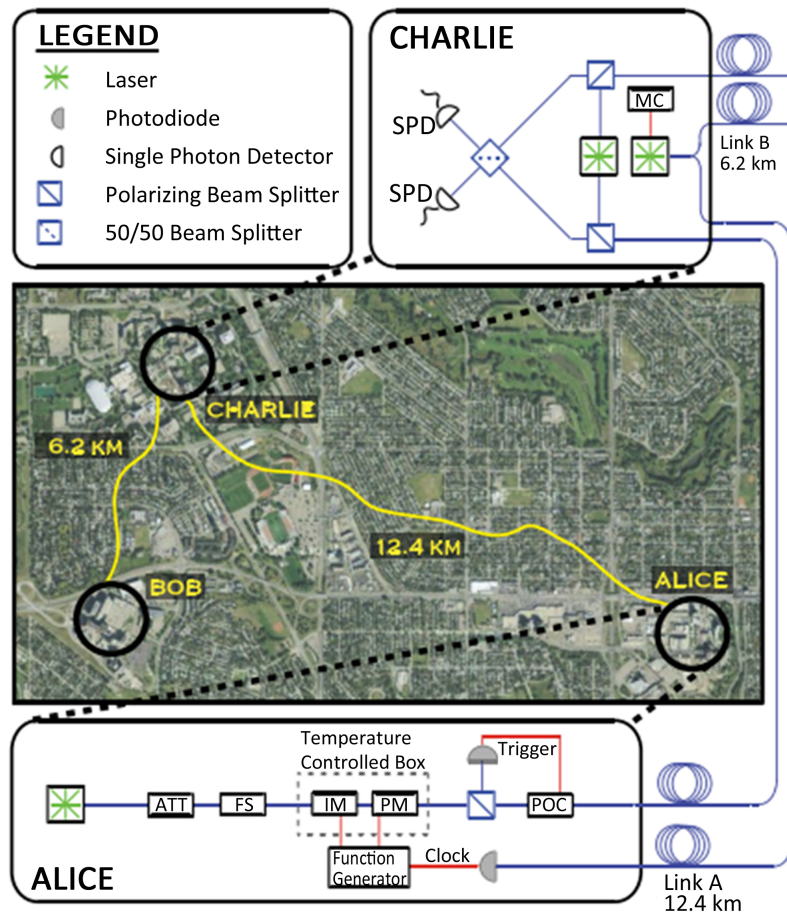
LEGEND
Laser
Photodiode
Single Photon Detector
Polarizing Beam Splitter
50/50 Beam Splitter

CHARLIE
SPD
SPD
MC
Link B
6.2 km

CHARLIE
6.2 KM
12.4 KM
BOB
ALICE

Temperature Controlled Box
Trigger
ATT
FS
IM
PM
POC
Function Generator
Clock
ALICE
Link A
12.4 km